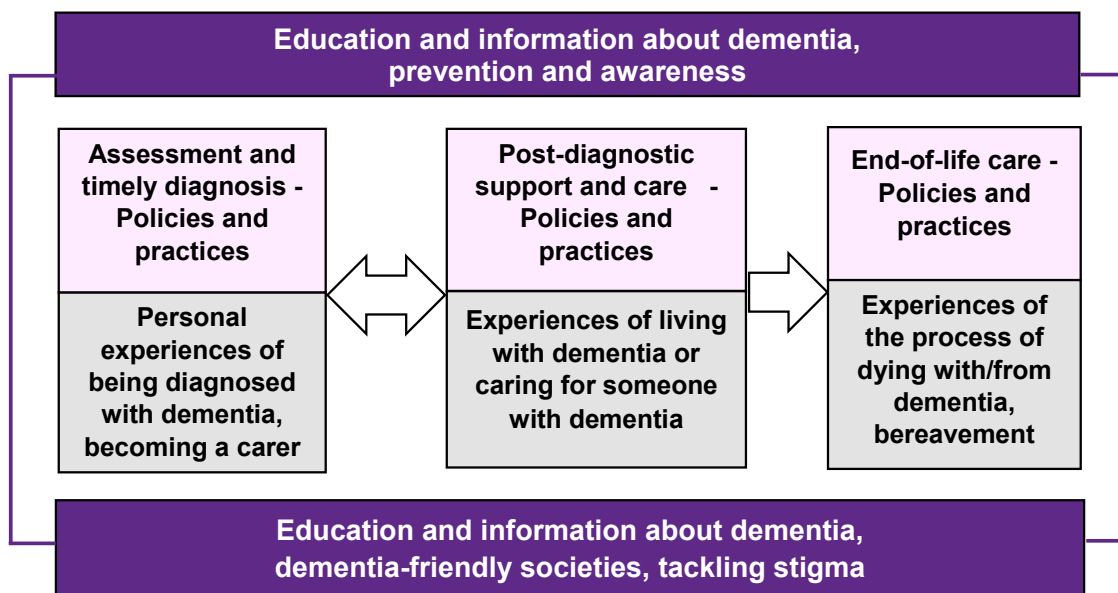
Education and information about dementia, prevention and awareness

Assessment and timely diagnosis - Policies and practices

Personal experiences of being diagnosed with dementia, becoming a carer

Post-diagnostic support and care - Policies and practices

Experiences of living with dementia or caring for someone with dementia

End-of-life care - Policies and practices

Experiences of the process of dying with/from dementia, bereavement

Education and information about dementia, dementia-friendly societies, tackling stigma